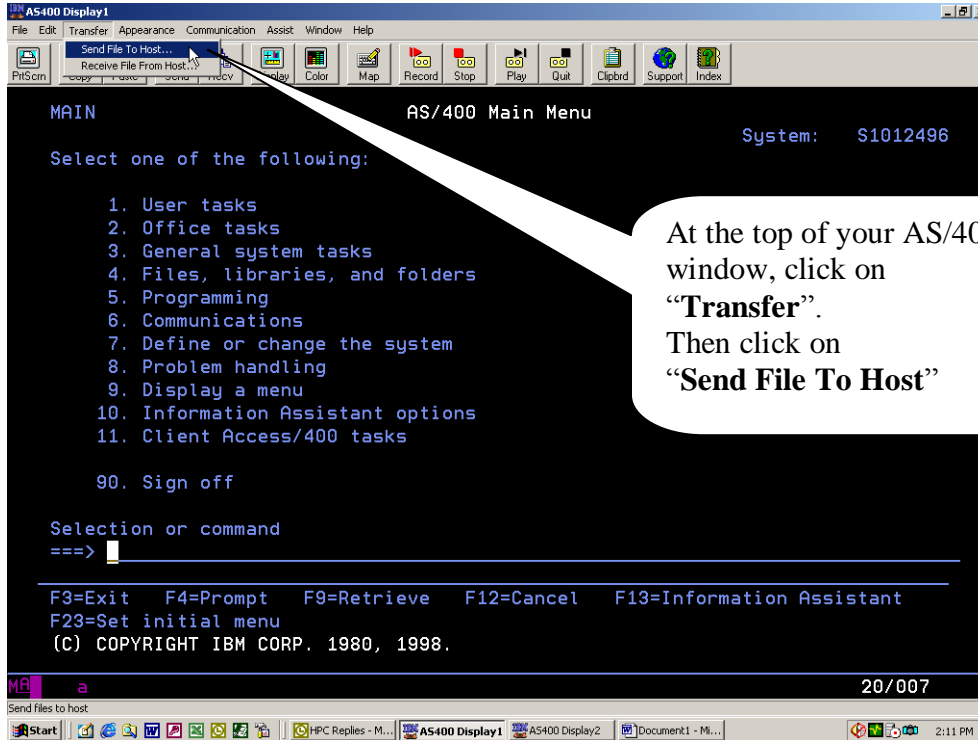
AS400 Display1

File Edit Transfer Appearance Communication Assist Window Help

Send File To Host...
Receive File From Host...

PrtScrn Copy Paste Send Recv Display Color Map Record Stop Play Quit Clipbrd Support Index

MAIN AS/400 Main Menu
System: S1012496

Select one of the following:

1. User tasks
2. Office tasks
3. General system tasks
4. Files, libraries, and folders
5. Programming
6. Communications
7. Define or change the system
8. Problem handling
9. Display a menu
10. Information Assistant options
11. Client Access/400 tasks

90. Sign off

Selection or command
===>

F3=Exit F4=Prompt F9=Retrieve F12=Cancel F13=Information Assistant
F23=Set initial menu
(C) COPYRIGHT IBM CORP. 1980, 1998.

At the top of your AS/40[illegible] window, click on "**Transfer**". Then click on "**Send File To Host**"

MA a 20/007

Send files to host

Start HPC Replies - M... AS400 Display1 AS400 Display2 Document1 - Mi... 2:11 PM